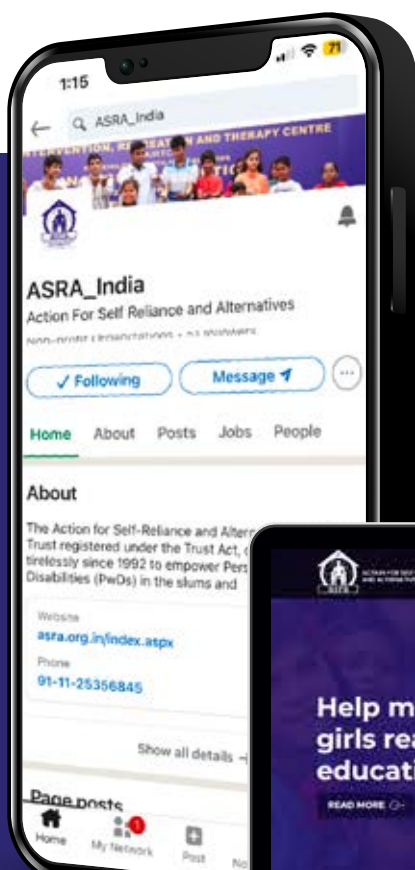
1:15

71

ASRA_India

INTERVENTION, R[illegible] AND THERAPY CENTRE

ASRA_India

Action For Self Reliance and Alternatives

Non-profit Organizations • 51 followers

✓ Following

Message

Home About Posts Jobs People

About

The Action for Self-Reliance and Altern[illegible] Trust registered under the Trust Act, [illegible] tirelessly since 1992 to empower Pers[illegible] Disabilities (PwDs) in the slums and

Website

asra.org.in/index.aspx

Phone

91-11-25356845

Show all details

Page posts

Home My Network Post No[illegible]

ACTION FOR SELF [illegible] AND ALTERNATIVES

ASRA

Help m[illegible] girls rea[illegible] educati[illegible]

READ MORE